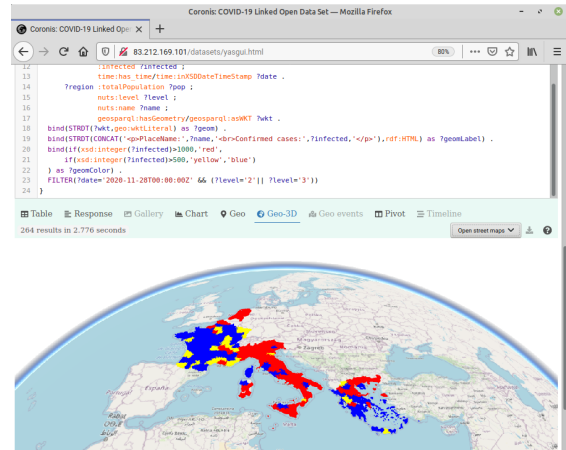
Coronis: COVID-19 Linked Open Data Set — Mozilla Firefox

Coronis: COVID-19 Linked Open

83.212.169.101/datasets/yasgui.html

80%

12 :infected ?infected ;
13 time:has_time/time:inXSDDateTimeStamp ?date .
14 ?region :totalPopulation ?pop ;
15 muts:level ?level ;
16 nuts:name ?name ;
17 geosparql:hasGeometry/geosparql:asWKT ?wkt .
18 bind(STRDT(?wkt,geo:wktLiteral) as ?geom) .
19 bind(STRDT(CONCAT('<p>PlaceName:',?name,'<br>Confirmed cases:',?infected,'</p>'),rdf:HTML) as ?geomLabel) .
20 bind(if(xsd:integer(?infected)>1000,'red',
21 if(xsd:integer(?infected)>500,'yellow','blue')
22 ) as ?geomColor) .
23 FILTER(?date='2020-11-28T00:00:00Z' && (?level='2'|| ?level='3'))
24 }

Table Response Gallery Chart Geo Geo-3D Geo events Pivot Timeline

264 results in 2.776 seconds

Open street maps